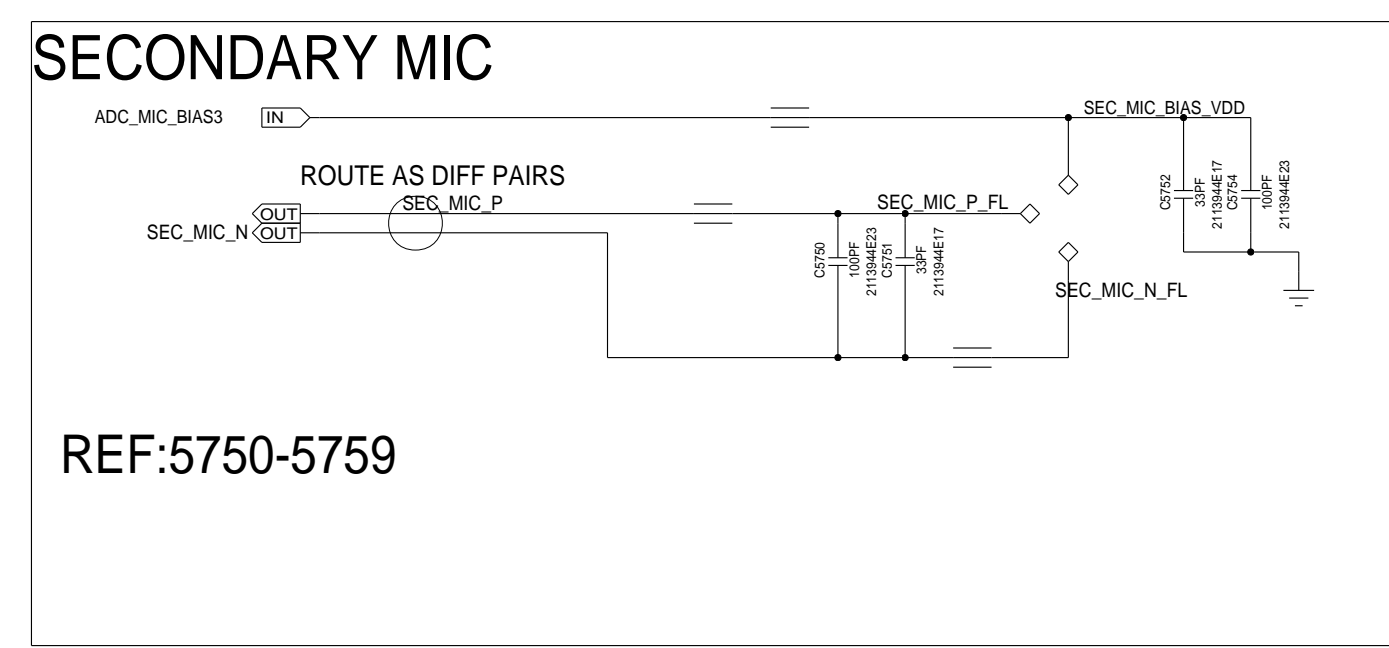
SECONDARY MIC

ADC_MIC_BIAS3 IN

SEC_MIC_BIAS_VDD

ROUTE AS DIFF PAIRS

SEC_MIC_P

OUT

SEC_MIC_N OUT

SEC_MIC_P_FL

C5752 33PF 2113944E17

C5754 100PF 2113944E23

C5750 100PF 2113944E23

C5751 33PF 2113944E17

SEC_MIC_N_FL

REF:5750-5759